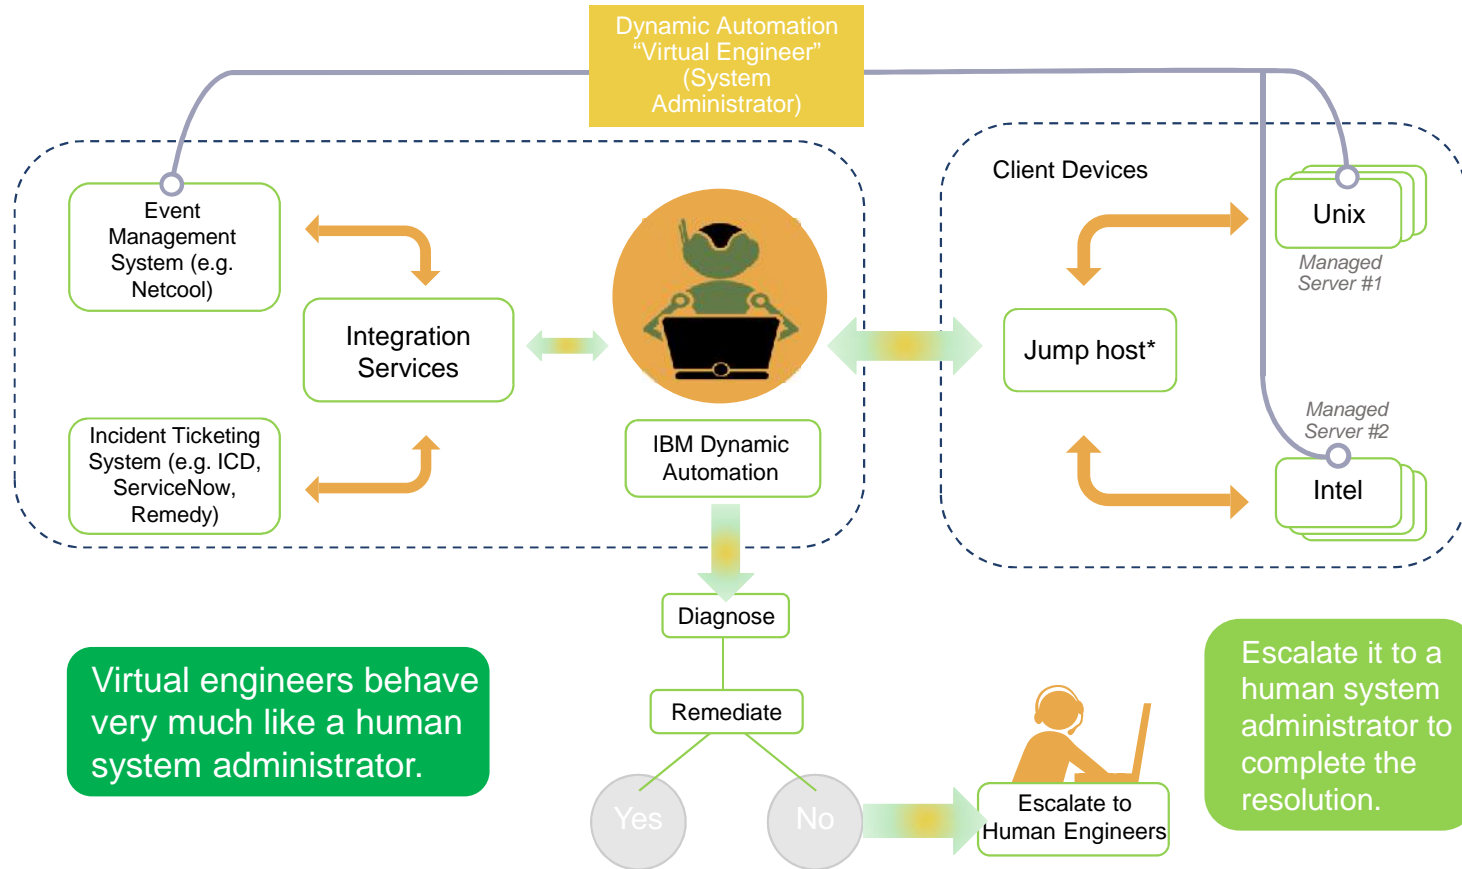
Dynamic Automation "Virtual Engineer" (System Administrator)

Event Management System (e.g. Netcool)

Integration Services

Incident Ticketing System (e.g. ICD, ServiceNow, Remedy)

IBM Dynamic Automation

Client Devices

Jump host*

Unix

Managed Server #1

Managed Server #2

Intel

Diagnose

Remediate

Yes

No

Escalate to Human Engineers

Virtual engineers behave very much like a human system administrator.

Escalate it to a human system administrator to complete the resolution.